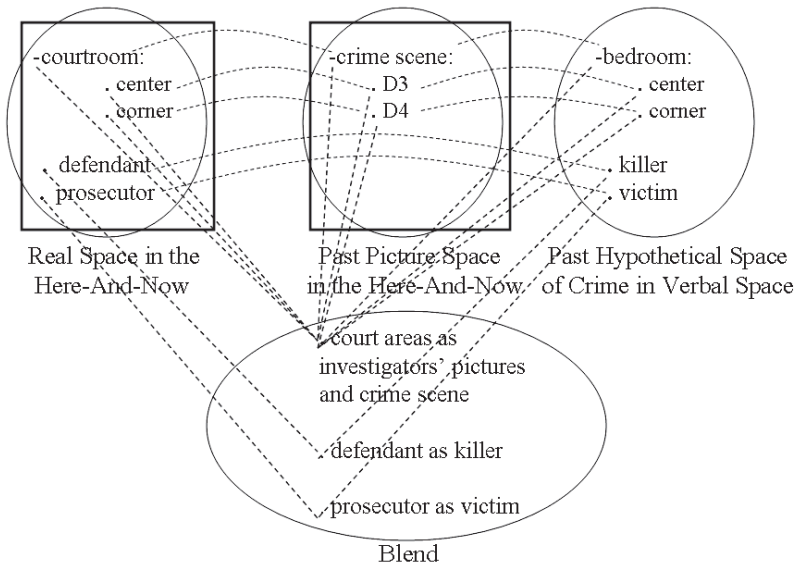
-courtroom:
center
corner
defendant
prosecutor

-crime scene:
D3
D4

-bedroom:
center
corner
killer
victim

Real Space in the Here-And-Now

Past Picture Space in the Here-And-Now

Past Hypothetical Space of Crime in Verbal Space

court areas as investigators' pictures and crime scene

defendant as killer

prosecutor as victim

Blend